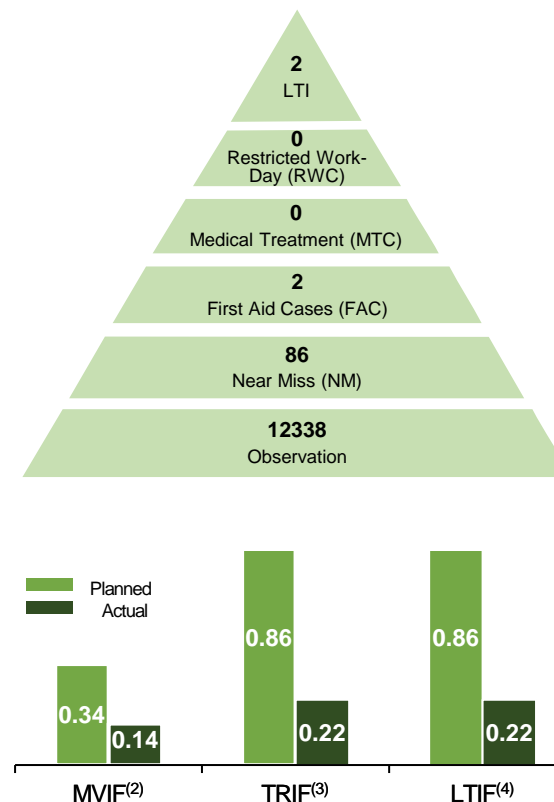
2
LTI

0
Restricted Work-Day (RWC)

0
Medical Treatment (MTC)

2
First Aid Cases (FAC)

86
Near Miss (NM)

12338
Observation

Planned
Actual

0.34
0.14
0.86
0.22
0.86
0.22

MVIF$^{(2)}$
TRIF$^{(3)}$
LTIF$^{(4)}$